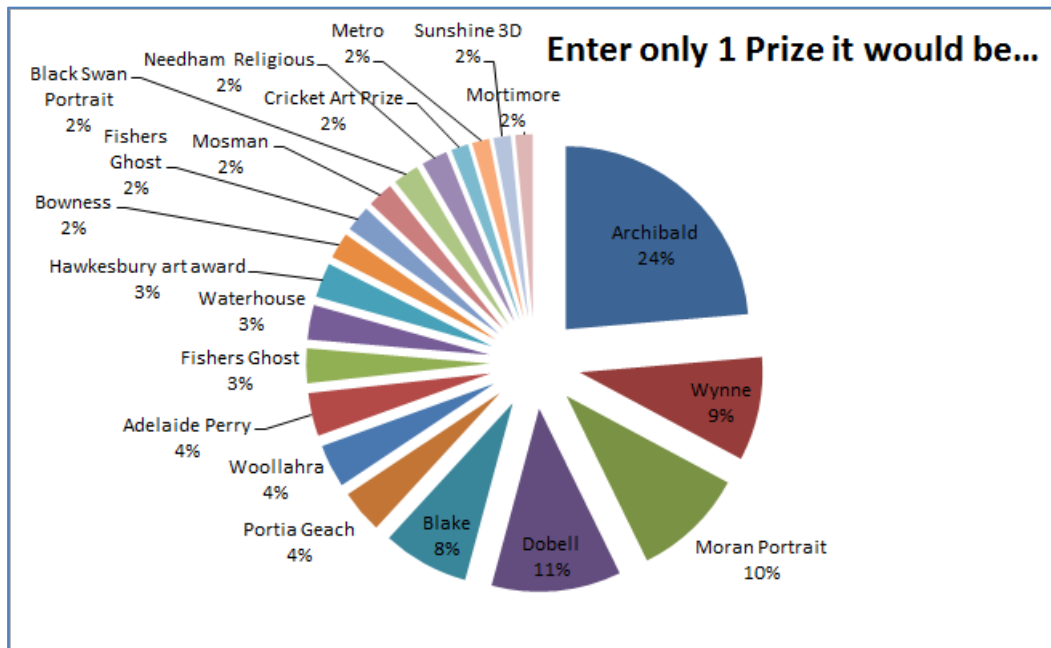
Enter only 1 Prize it would be...

Metro
2%

Sunshine 3D
2%

Needham
2%

Religious

Black Swan Portrait
2%

Cricket Art Prize
2%

Mortimore
2%

Fishers Ghost
2%

Mosman
2%

Bowness
2%

Hawkesbury art award
3%

Waterhouse
3%

Fishers Ghost
3%

Adelaide Perry
4%

Woollahra
4%

Portia Geach
4%

Blake
8%

Dobell
11%

Moran Portrait
10%

Wynne
9%

Archibald
24%